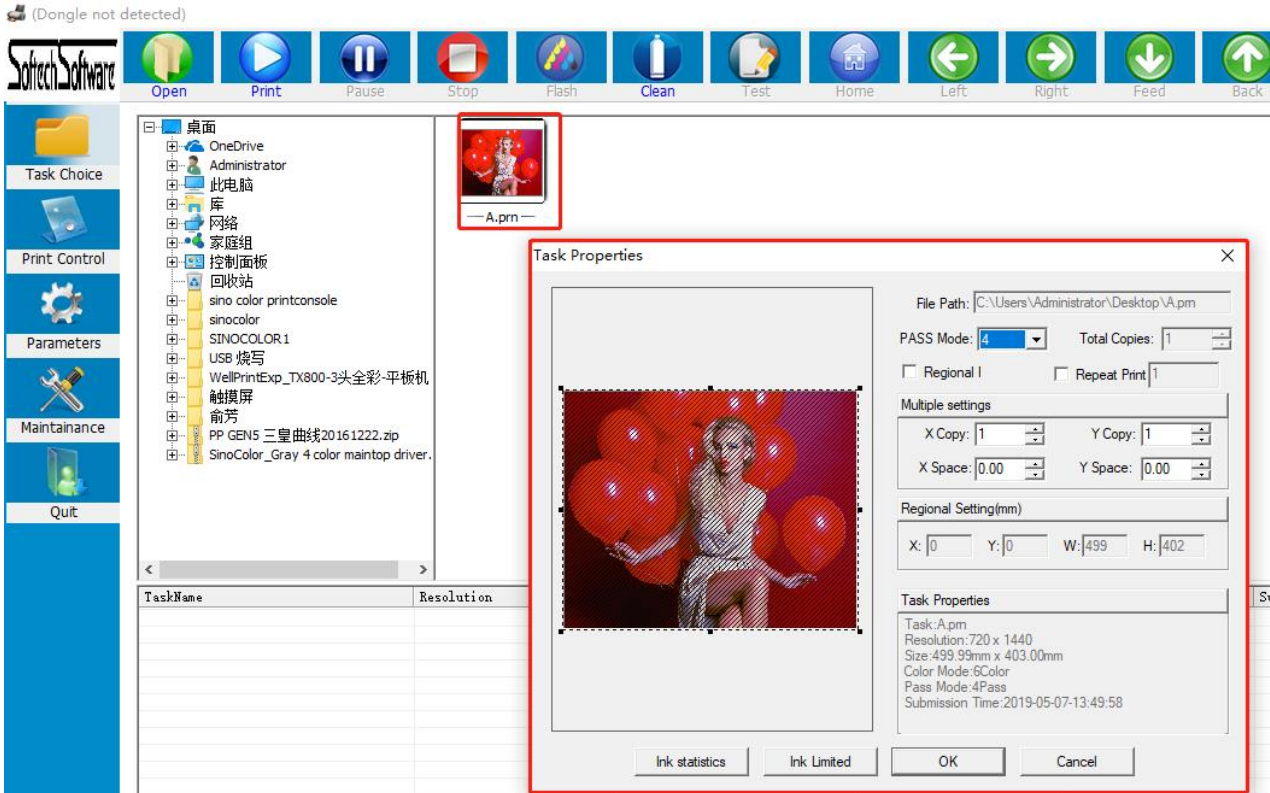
(Dongle not detected)

Softech Software

Open Print Pause Stop Flash Clean Test Home Left Right Feed Back

Task Choice

Print Control

Parameters

Maintainance

Quit

桌面
OneDrive
Administrator
此电脑
库
网络
家庭组
控制面板
回收站
sino color printconsole
sinocolor
SINOCOLOR1
USB 烧写
WellPrintExp_TX800-3头全彩-平板机
触摸屏
俞芳
PP GEN5 三皇曲线20161222.zip
SinoColor_Gray 4 color maintop driver.

A.prn

| TaskName | Resolution |
|---|---|

Task Properties

File Path: C:\Users\Administrator\Desktop\A.prn

PASS Mode: 4

Total Copies: 1

Regional I

Repeat Print 1

Multiple settings

X Copy: 1

Y Copy: 1

X Space: 0.00

Y Space: 0.00

Regional Setting(mm)

X: 0 Y: 0 W: 499 H: 402

Task Properties

Task:A.prn
Resolution:720 x 1440
Size:499.99mm x 403.00mm
Color Mode:6Color
Pass Mode:4Pass
Submission Time:2019-05-07-13:49:58

Ink statistics

Ink Limited

OK

Cancel